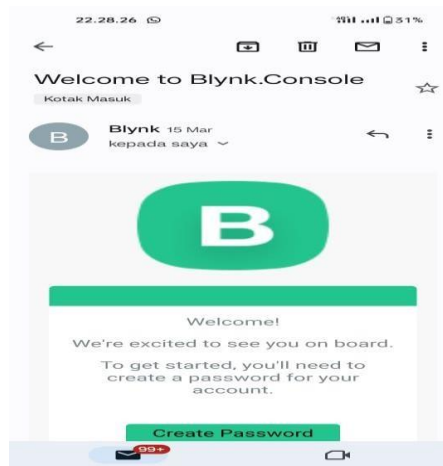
22.28.26

31%

Welcome to Blynk.Console

Kotak Masuk

B

Blynk 15 Mar

kepada saya

B

Welcome!

We're excited to see you on board.

To get started, you'll need to create a password for your account.

Create Password

99+